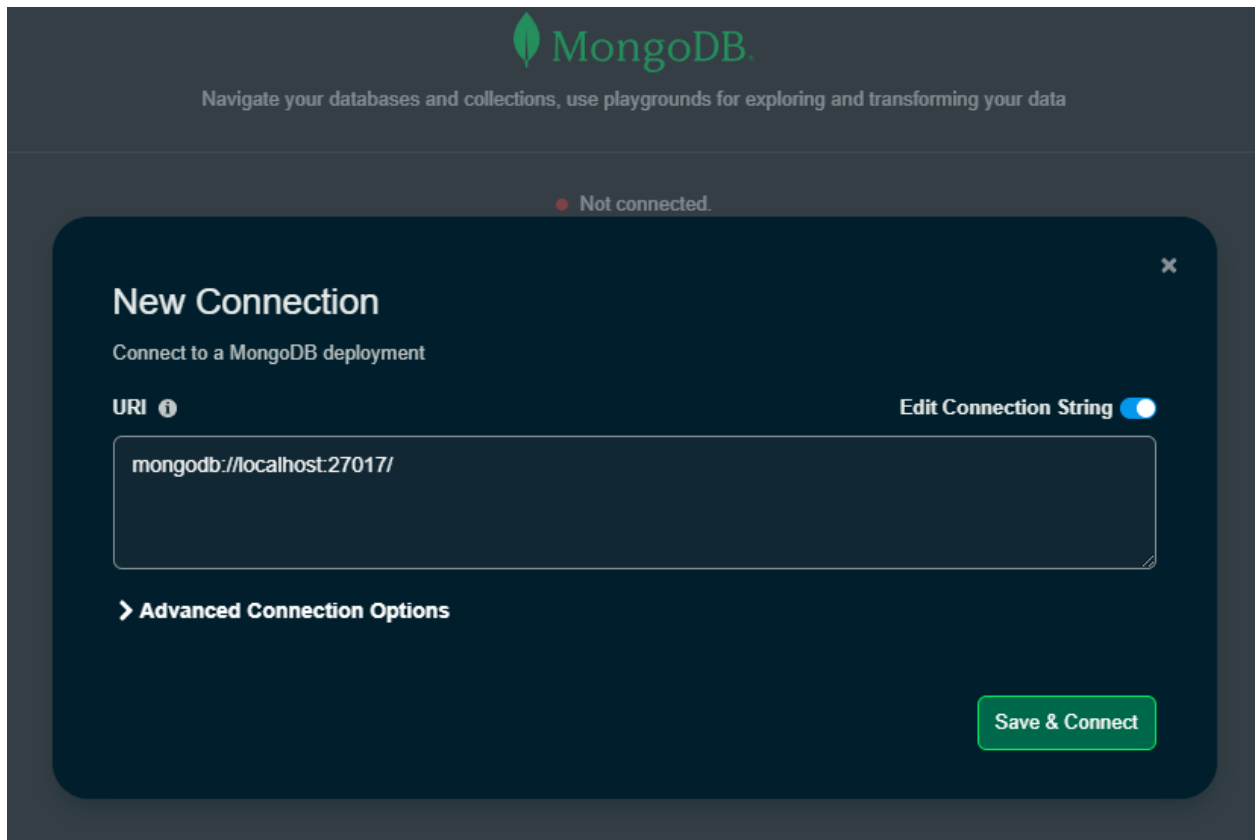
MongoDB.

Navigate your databases and collections, use playgrounds for exploring and transforming your data

Not connected.

×

New Connection

Connect to a MongoDB deployment

URI

Edit Connection String

mongodb://localhost:27017/

Advanced Connection Options

Save & Connect